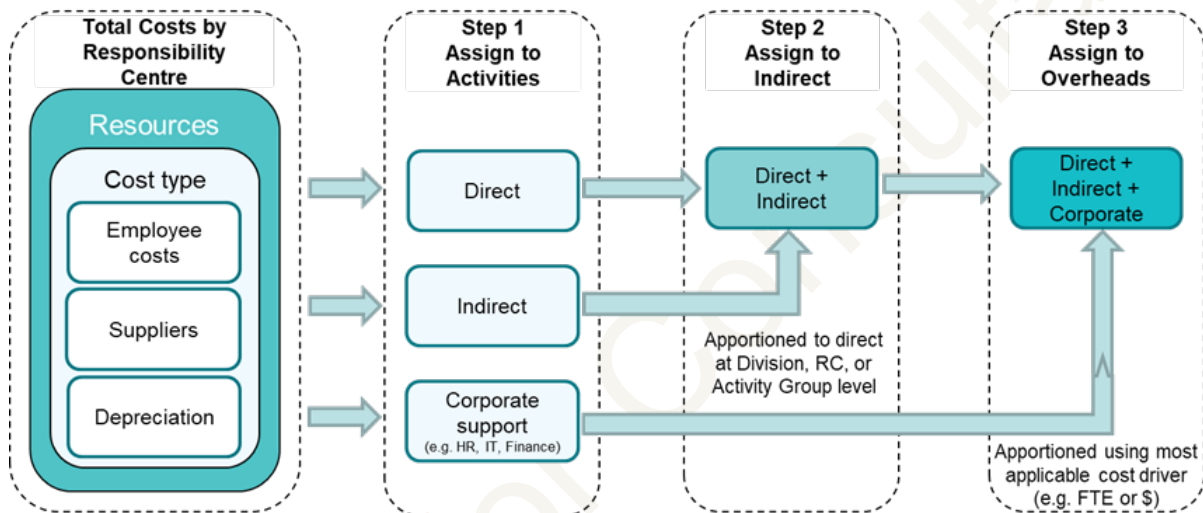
Total Costs by Responsibility Centre

Resources

Cost type

Employee costs

Suppliers

Depreciation

Step 1 Assign to Activities

Direct

Indirect

Corporate support
(e.g. HR, IT, Finance)

Step 2 Assign to Indirect

Direct + Indirect

Apportioned to direct at Division, RC, or Activity Group level

Step 3 Assign to Overheads

Direct + Indirect + Corporate

Apportioned using most applicable cost driver (e.g. FTE or $)